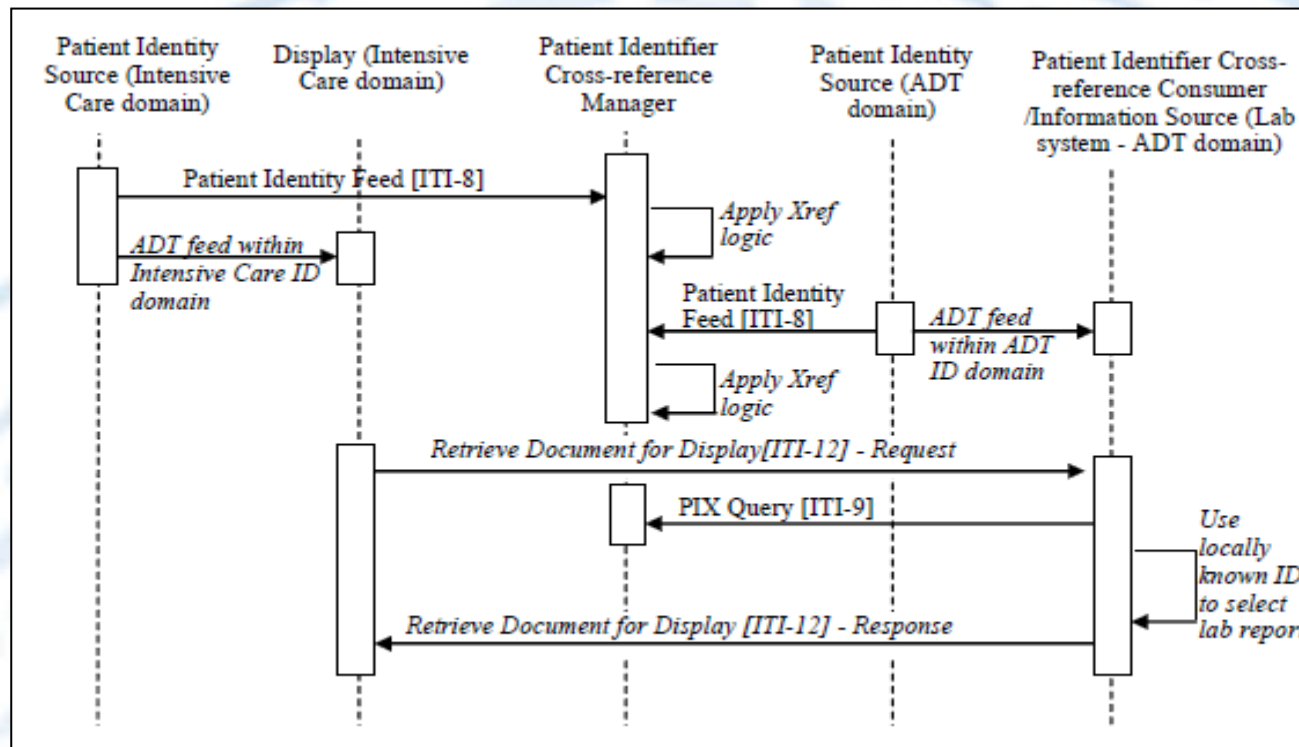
Patient Identity Source (Intensive Care domain)

Display (Intensive Care domain)

Patient Identifier Cross-reference Manager

Patient Identity Source (ADT domain)

Patient Identifier Cross-reference Consumer /Information Source (Lab system - ADT domain)

Patient Identity Feed [ITI-8]

Apply Xref logic

ADT feed within Intensive Care ID domain

Patient Identity Feed [ITI-8]

ADT feed within ADT ID domain

Apply Xref logic

Retrieve Document for Display[ITI-12] - Request

PIX Query [ITI-9]

Use locally known ID to select lab report

Retrieve Document for Display [ITI-12] - Response